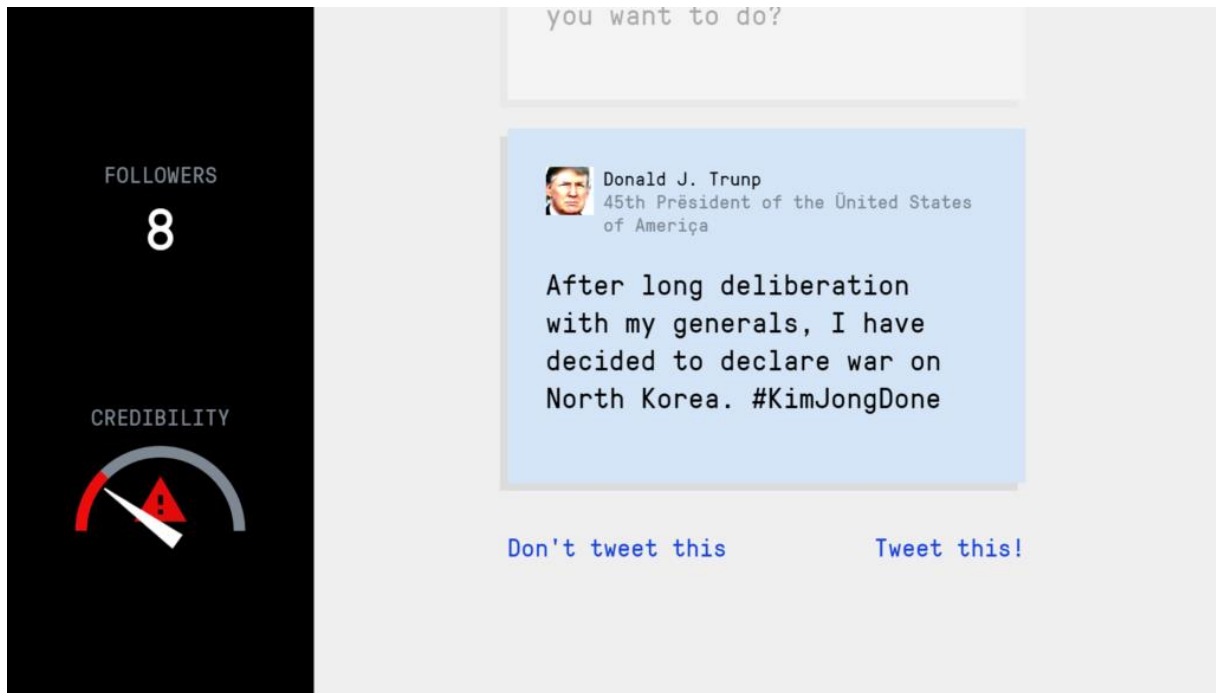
FOLLOWERS
8

CREDIBILITY

you want to do?

Donald J. Trump
45th Prësident of the Ünited States of Ameriça

After long deliberation with my generals, I have decided to declare war on North Korea. #KimJongDone

Don't tweet this

Tweet this!